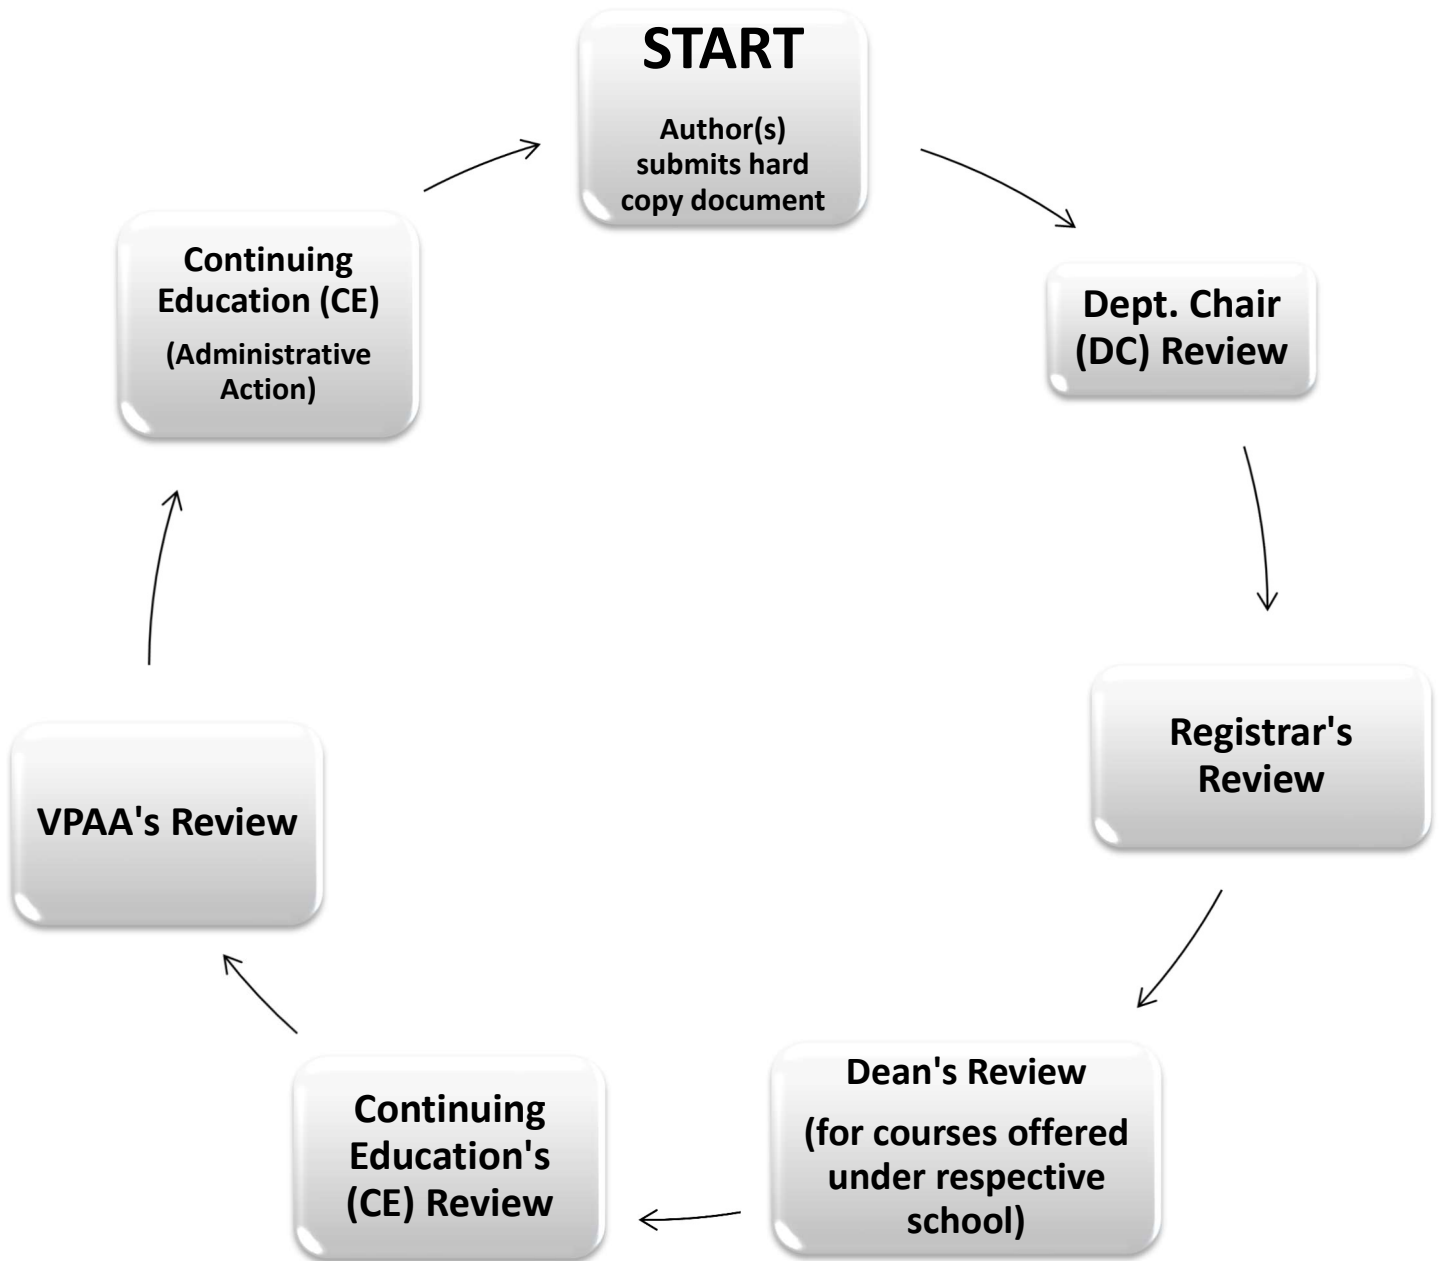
START

Author(s) submits hard copy document

Dept. Chair (DC) Review

Registrar's Review

Dean's Review

(for courses offered under respective school)

Continuing Education's (CE) Review

VPAA's Review

Continuing Education (CE)

(Administrative Action)